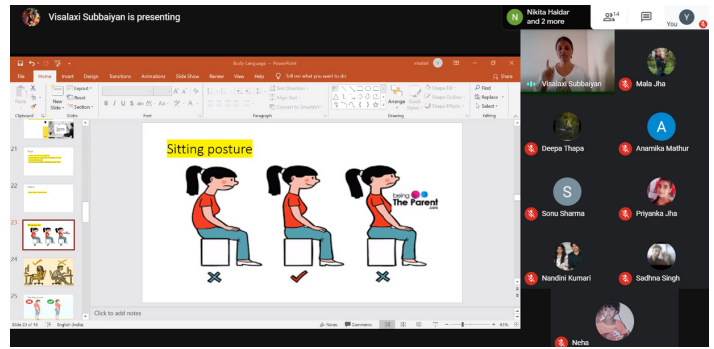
Visalaxi Subbaiyan is presenting

N Nikita Haidar and 2 more

14

You

Body Language - PowerPoint

File Home Insert Design Transitions Animations Slide Show Review View Help Tell me what you want to do

Share

Paste Clipboard New Slide Layout Reset Section Slides Font Paragraph Drawing Editing

Find Replace Select

Text Direction Align Text Convert to SmartArt

Arrange Quick Styles Shape Fill Shape Outline Shape Effects

21

22

23

24

25

Sitting posture

being The Parent .com

Click to add notes

Slide 23 of 46 English (India) Notes Comments 61%

Visalaxi Subbaiyan

Mala Jha

Deepa Thapa

A

Anamika Mathur

S

Sonu Sharma

Priyanka Jha

Nandini Kumari

Sadhna Singh

Neha